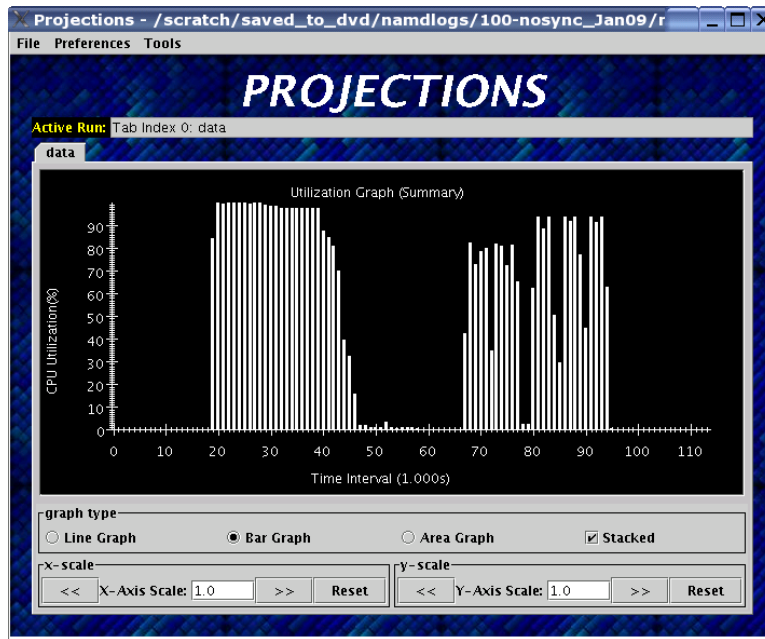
Projections - /scratch/saved_to_dvd/namdlogs/100-nosync_Jan09/r

File Preferences Tools

PROJECTIONS

Active Run: Tab Index 0: data

data

Utilization Graph (Summary)

CPU Utilization(%)

90
80
70
60
50
40
30
20
10
0

0 10 20 30 40 50 60 70 80 90 100 110

Time Interval (1.000s)

graph type

Line Graph

Bar Graph

Area Graph

Stacked

x-scale

<<

X-Axis Scale: 1.0

>>

Reset

y-scale

<<

Y-Axis Scale: 1.0

>>

Reset